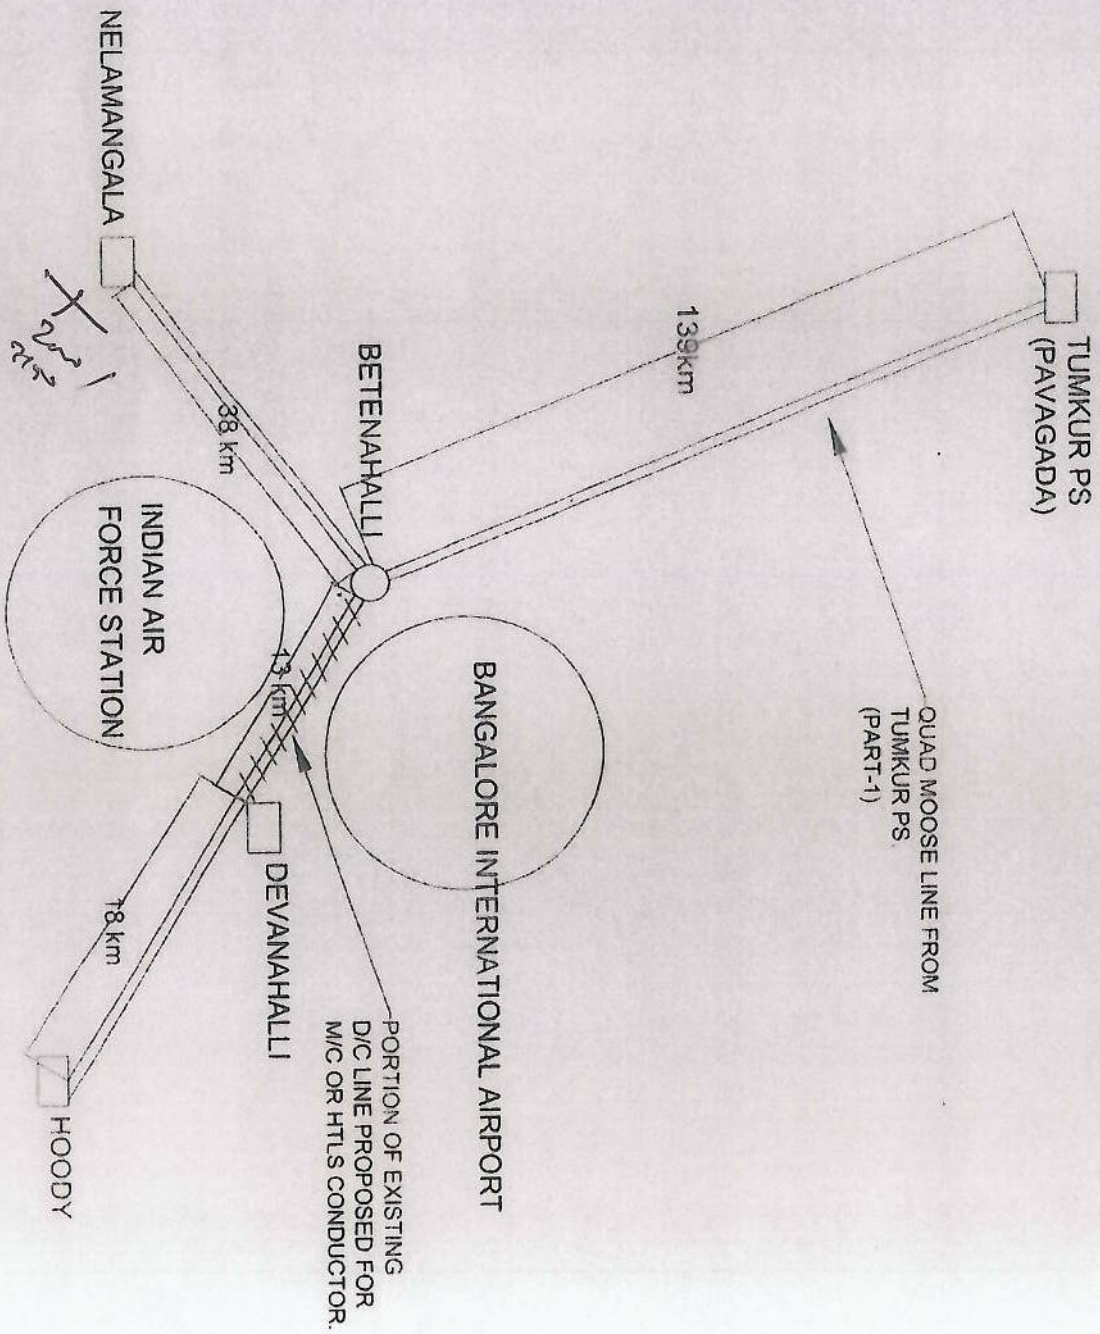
TUMKUR PS (PAVAGADA)

139km

QUAD MOOSE LINE FROM TUMKUR PS (PART-1)

NELAMANGALA

BETENAHALLI

38 km

INDIAN AIR FORCE STATION

BANGALORE INTERNATIONAL AIRPORT

13 km

DEVANAHALLI

18 km

PORTION OF EXISTING D/C LINE PROPOSED FOR M/C OR HTLS CONDUCTOR.

HOODY

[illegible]